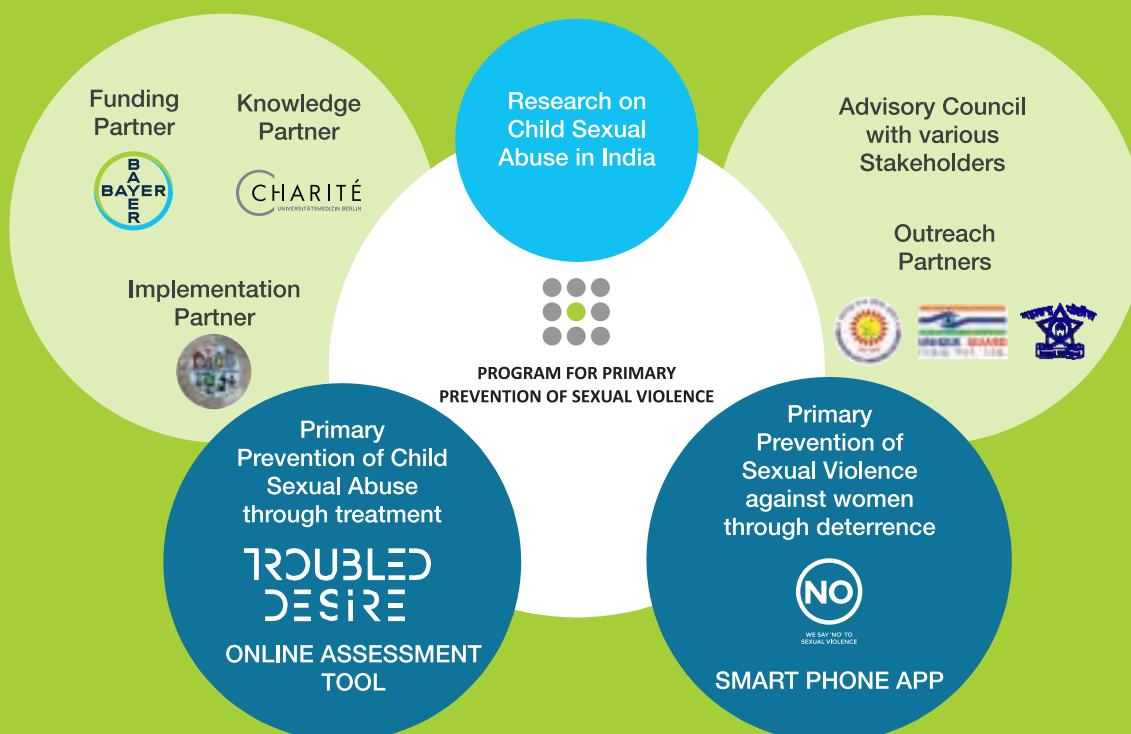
Funding Partner

BAYER
BAYER

Knowledge Partner

CHARITÉ
UNIVERSITÄTSMEDIZIN BERLIN

Implementation Partner

Research on Child Sexual Abuse in India

PROGRAM FOR PRIMARY PREVENTION OF SEXUAL VIOLENCE

Advisory Council with various Stakeholders

Outreach Partners

Primary Prevention of Child Sexual Abuse through treatment

TROUBLED DESIRE

ONLINE ASSESSMENT TOOL

Primary Prevention of Sexual Violence against women through deterrence

NO
WE SAY 'NO' TO SEXUAL VIOLENCE

SMART PHONE APP